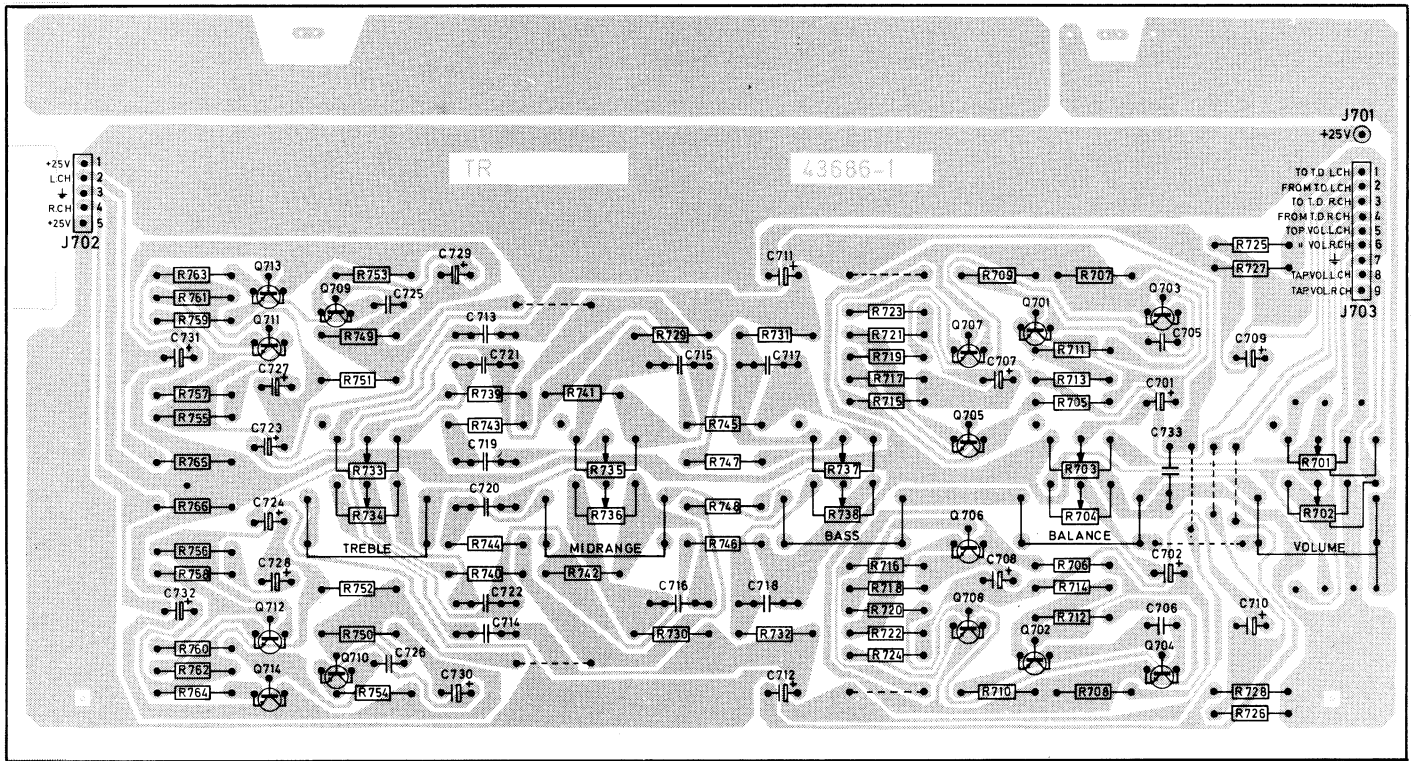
TR 43686-1

+25V 1
LCH 2
3
RCH 4
+25V 5
J702

J701
+25V

TO T.D. LCH 1
FROM T.D. LCH 2
TO T.D. RCH 3
FROM T.D. RCH 4
TOP VOL LCH 5
" VOL RCH 6
7
TAP VOL LCH 8
TAP VOL RCH 9
J703

R763 Q713 R753 C729
R761 Q709 C725
R759 Q711 R749 C713
C731 C721
C727 R751 R739 R741
R757 R743
R755 C723 C719
R765 R733 R735
R766 C724 C720
R734 R736
TREBLE MIDRANGE
R756 C728 R744
R758 R752 R740 R742
C732 C722
Q712 R750 C714
R760 C716
R762 Q710 C726
R764 Q714 R754 C730

C711 R729 R731
C715 C717
R745
R747 R737
R748 R738
R746 BASS
C718 R730 R732
C712

R709 R707
R723 Q701 Q703
R721 Q707 C705
R719 C707 R711
R717 R713
R715 R705 C701
Q705 C733
R703 R704
BALANCE
Q706 R716 C708 R706 C702
R718 R714
R720 R712
R722 Q708 Q702 C706
R724 Q704
R710 R708

R725
R727
C709
R701
R702
VOLUME
C710
R728
R726